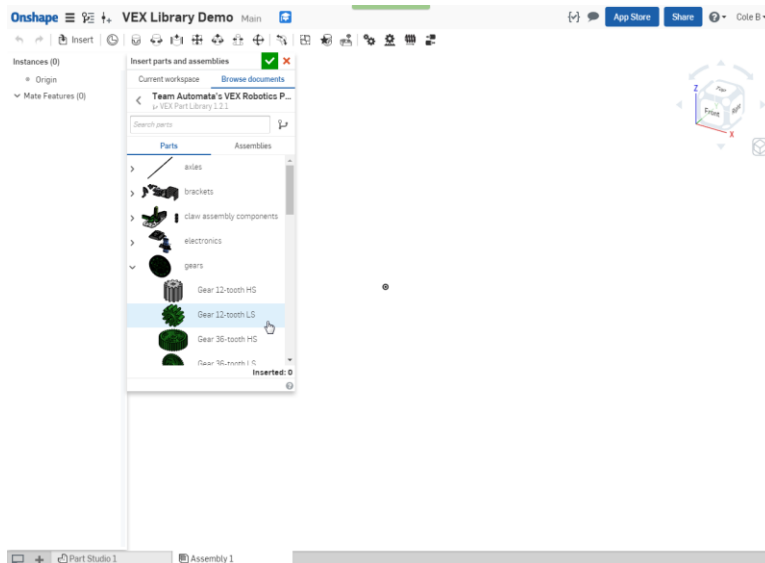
Onshape VEX Library Demo Main

App Store Share Cole B

Insert

Instances (0)

Origin

Mate Features (0)

Insert parts and assemblies

Current workspace Browse documents

Team Automata's VEX Robotics P...

VEX Part Library 1.2.1

Search parts

Parts Assemblies

axles

brackets

claw assembly components

electronics

gears

Gear 12-tooth HS

Gear 12-tooth LS

Gear 36-tooth HS

Gear 36-tooth LS

Inserted: 0

Top

Front

Right

Z

X

Part Studio 1

Assembly 1